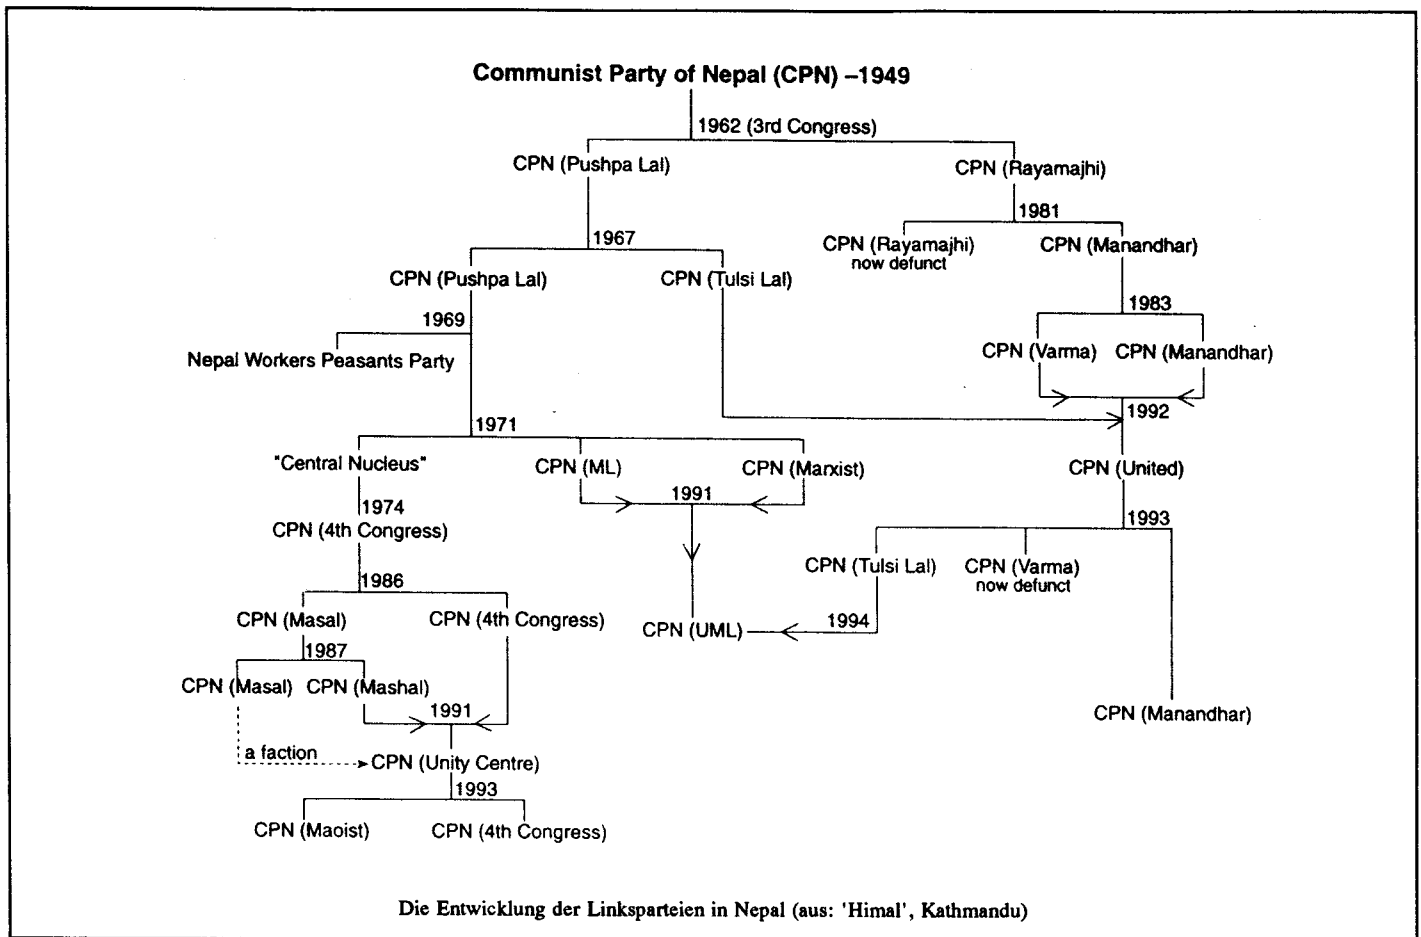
Communist Party of Nepal (CPN) –1949

1962 (3rd Congress)

CPN (Pushpa Lal)

CPN (Rayamajhi)

1981

CPN (Rayamajhi) now defunct

CPN (Manandhar)

1967

CPN (Pushpa Lal)

CPN (Tulsi Lal)

1983

1969

CPN (Varma)

CPN (Manandhar)

Nepal Workers Peasants Party

1992

1971

"Central Nucleus"

CPN (ML)

CPN (Marxist)

CPN (United)

1991

1974

CPN (4th Congress)

1993

CPN (Tulsi Lal)

CPN (Varma) now defunct

1986

CPN (Masal)

CPN (4th Congress)

CPN (UML)

1994

1987

CPN (Masal)

CPN (Mashal)

CPN (Manandhar)

1991

a faction

CPN (Unity Centre)

1993

CPN (Maoist)

CPN (4th Congress)

Die Entwicklung der Linksparteien in Nepal (aus: 'Himal', Kathmandu)